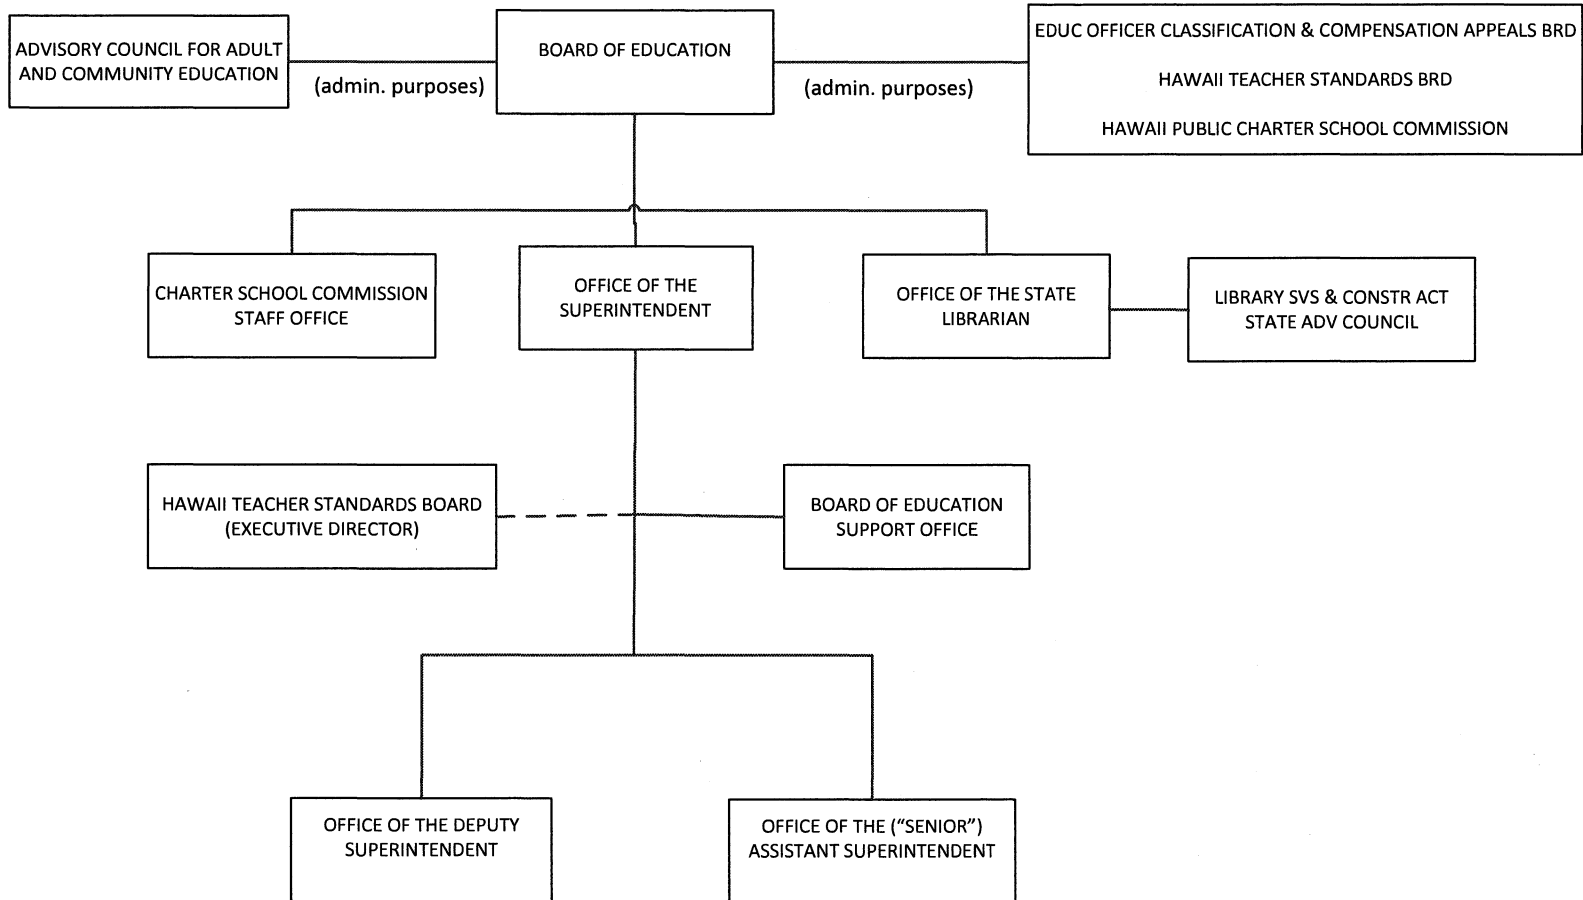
ADVISORY COUNCIL FOR ADULT AND COMMUNITY EDUCATION

(admin. purposes)

BOARD OF EDUCATION

(admin. purposes)

EDUC OFFICER CLASSIFICATION & COMPENSATION APPEALS BRD

HAWAII TEACHER STANDARDS BRD

HAWAII PUBLIC CHARTER SCHOOL COMMISSION

CHARTER SCHOOL COMMISSION STAFF OFFICE

OFFICE OF THE SUPERINTENDENT

OFFICE OF THE STATE LIBRARIAN

LIBRARY SVS & CONSTR ACT STATE ADV COUNCIL

HAWAII TEACHER STANDARDS BOARD (EXECUTIVE DIRECTOR)

BOARD OF EDUCATION SUPPORT OFFICE

OFFICE OF THE DEPUTY SUPERINTENDENT

OFFICE OF THE ("SENIOR") ASSISTANT SUPERINTENDENT